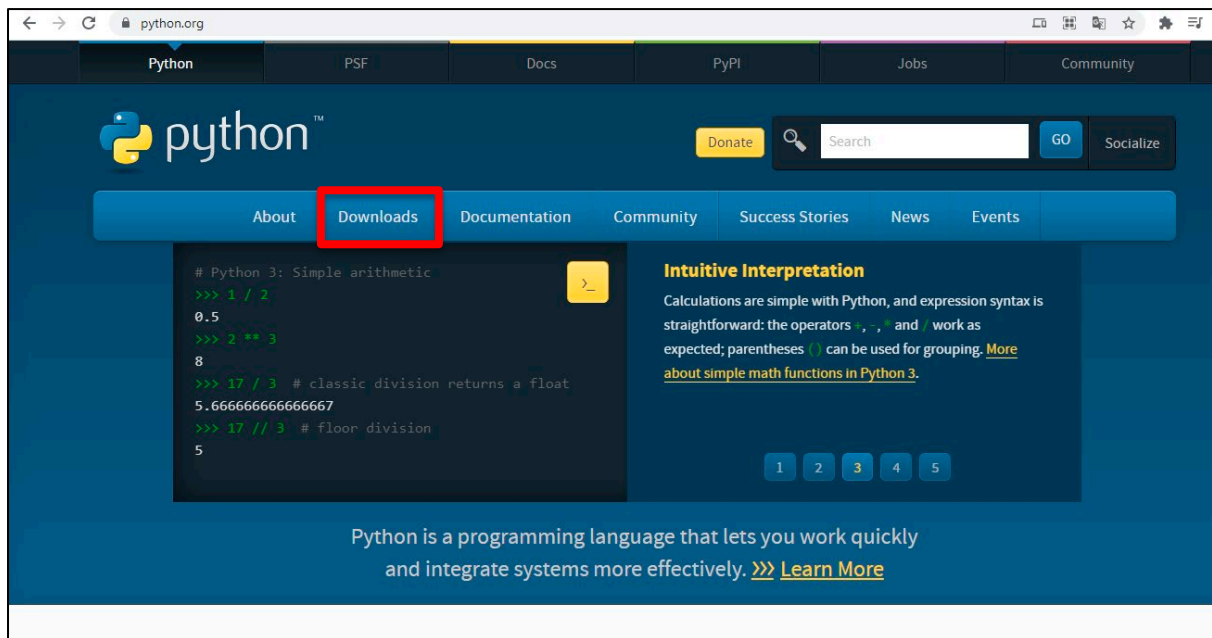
python.org

Python PSF Docs PyPI Jobs Community

python™

Donate Search GO Socialize

About Downloads Documentation Community Success Stories News Events

# Python 3: Simple arithmetic
>>> 1 / 2
0.5
>>> 2 ** 3
8
>>> 17 / 3 # classic division returns a float
5.666666666666667
>>> 17 // 3 # floor division
5

>_

Intuitive Interpretation

Calculations are simple with Python, and expression syntax is straightforward: the operators +, -, * and / work as expected; parentheses () can be used for grouping. More about simple math functions in Python 3.

1 2 3 4 5

Python is a programming language that lets you work quickly and integrate systems more effectively. >>> Learn More